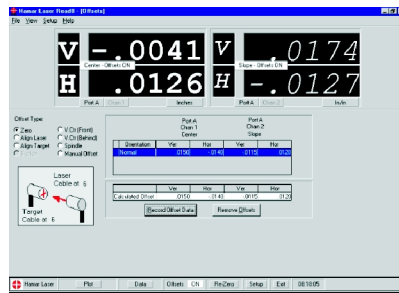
Hamar Laser Read8 - [Offsets]

File View Setup Help

V -.0041
H .0126
Center - Offsets ON

Port A Chan 1 Inches

V .0174
H -.0127
Slope - Offsets ON

Port A Chan 2 In/In

Offset Type:
Zero
Align Laser
Align Target
V.Ctr (Front)
V.Ctr (Behind)
Spindle
Manual Offset

Laser Cable at 6
Target Cable at 6

| | Port A Chan 1 Center | | Port A Chan 2 Slope | |
|---|---|---|---|---|
| Orientation | Ver | Hor | Ver | Hor |
| Normal | .0150 | -.0140 | -.0115 | .0120 |

| | Ver | Hor | Ver | Hor |
|---|---|---|---|---|
| Calculated Offset | .0150 | -.0140 | -.0115 | .0120 |

Record Offset Data
Remove Offsets

Hamar Laser
Plot
Data
Offsets ON
ReZero
Setup
Exit
08:18:05